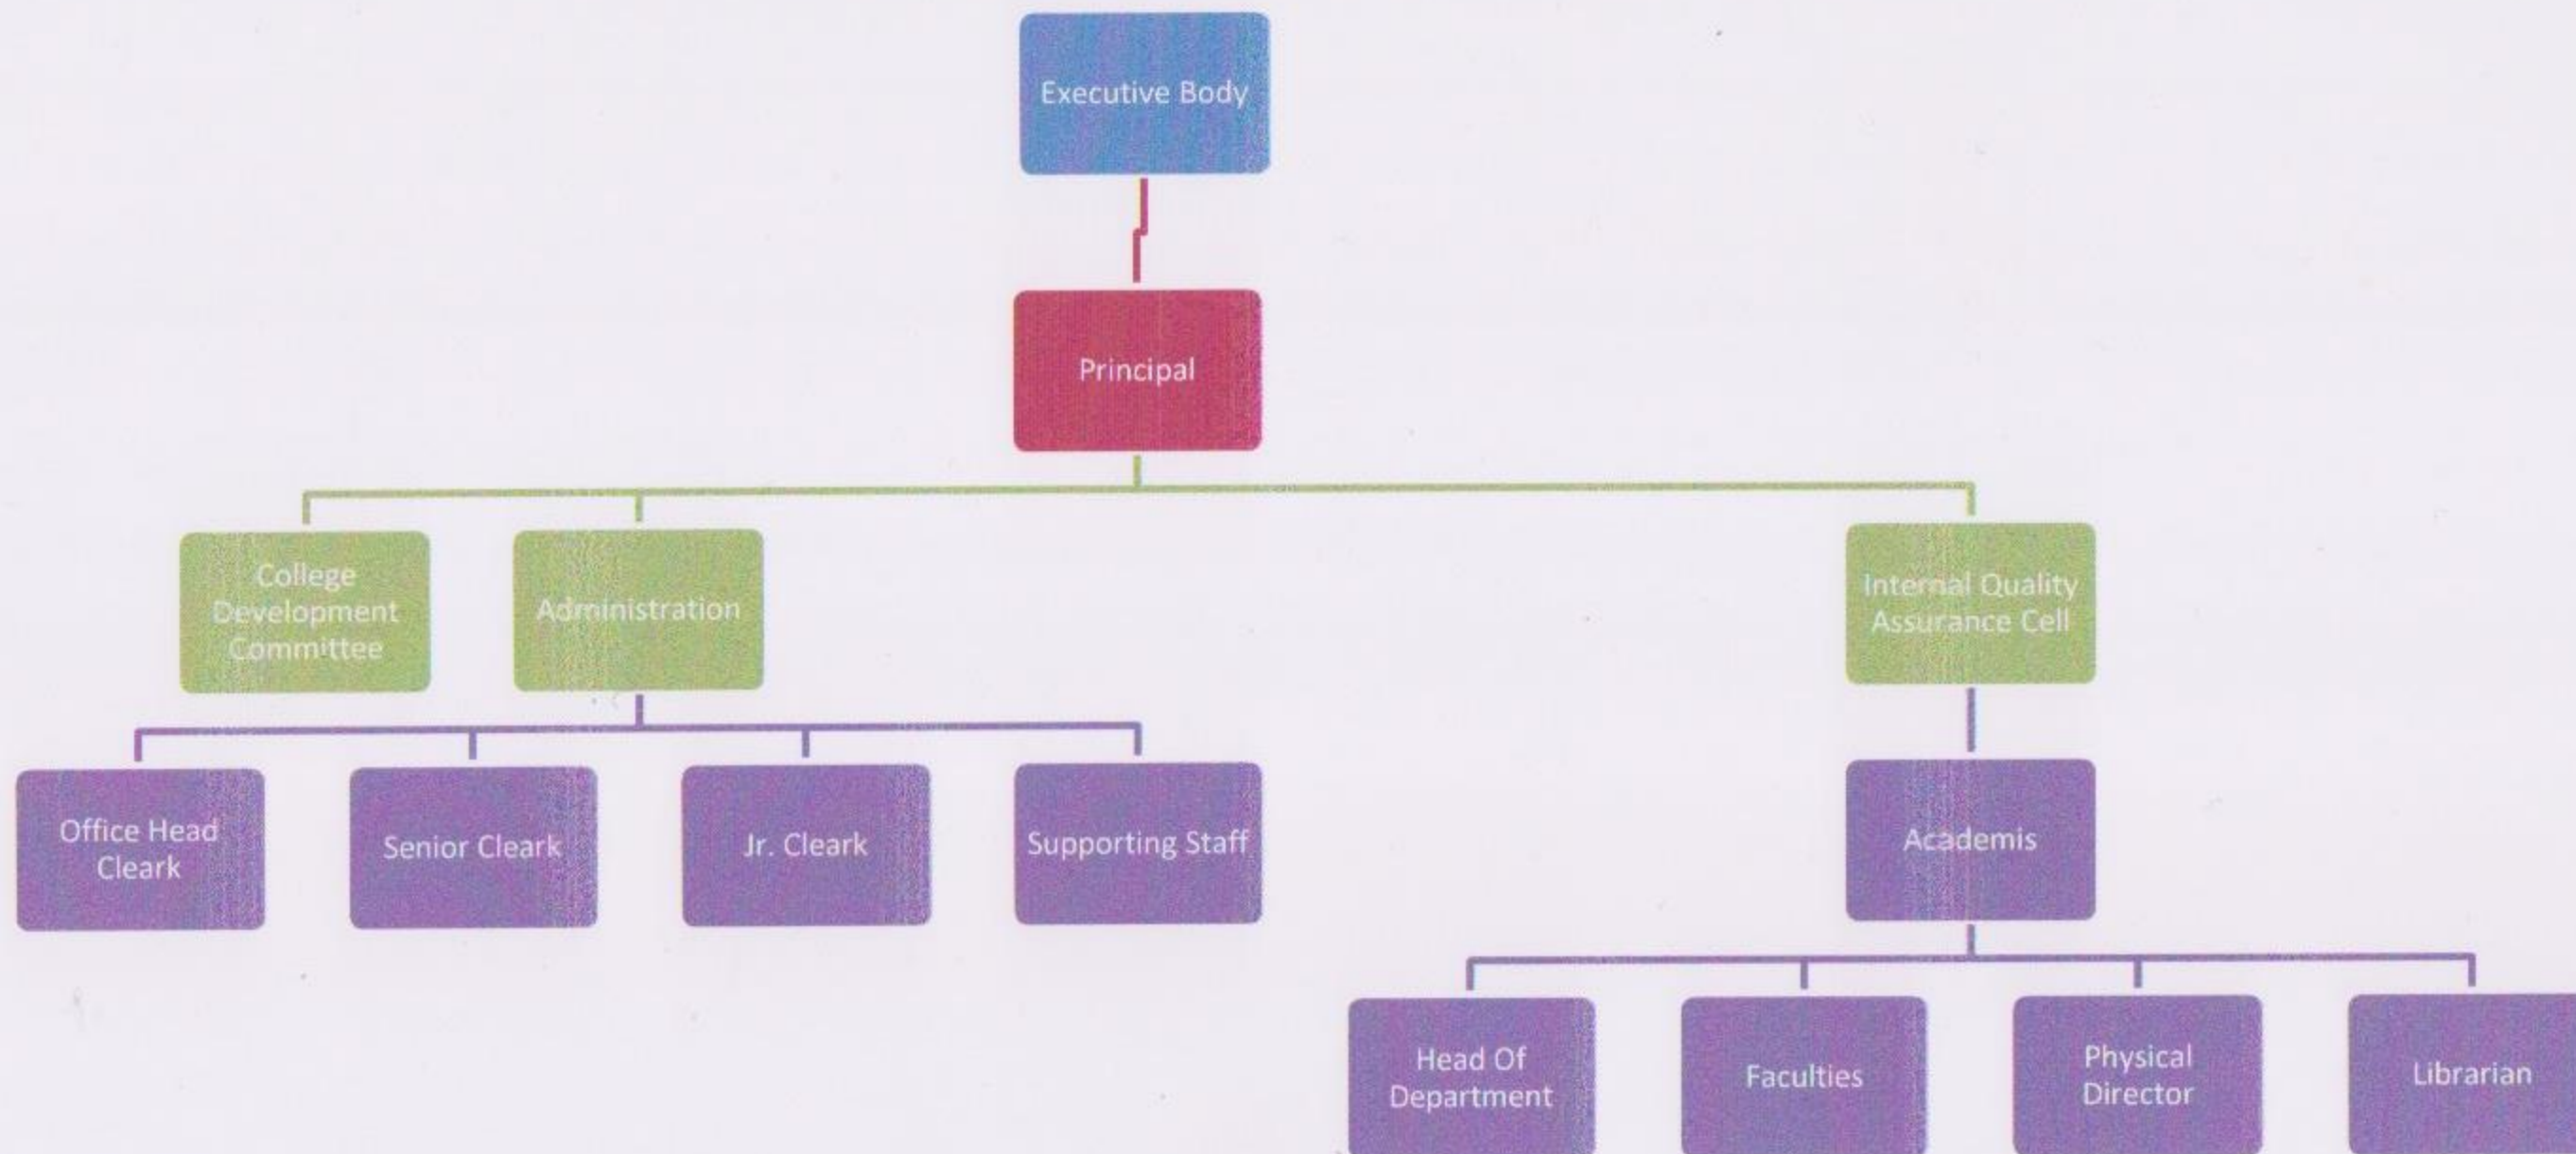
Executive Body

Principal

College Development Committee

Administration

Internal Quality Assurance Cell

Office Head Cleark

Senior Cleark

Jr. Cleark

Supporting Staff

Academis

Head Of Department

Faculties

Physical Director

Librarian